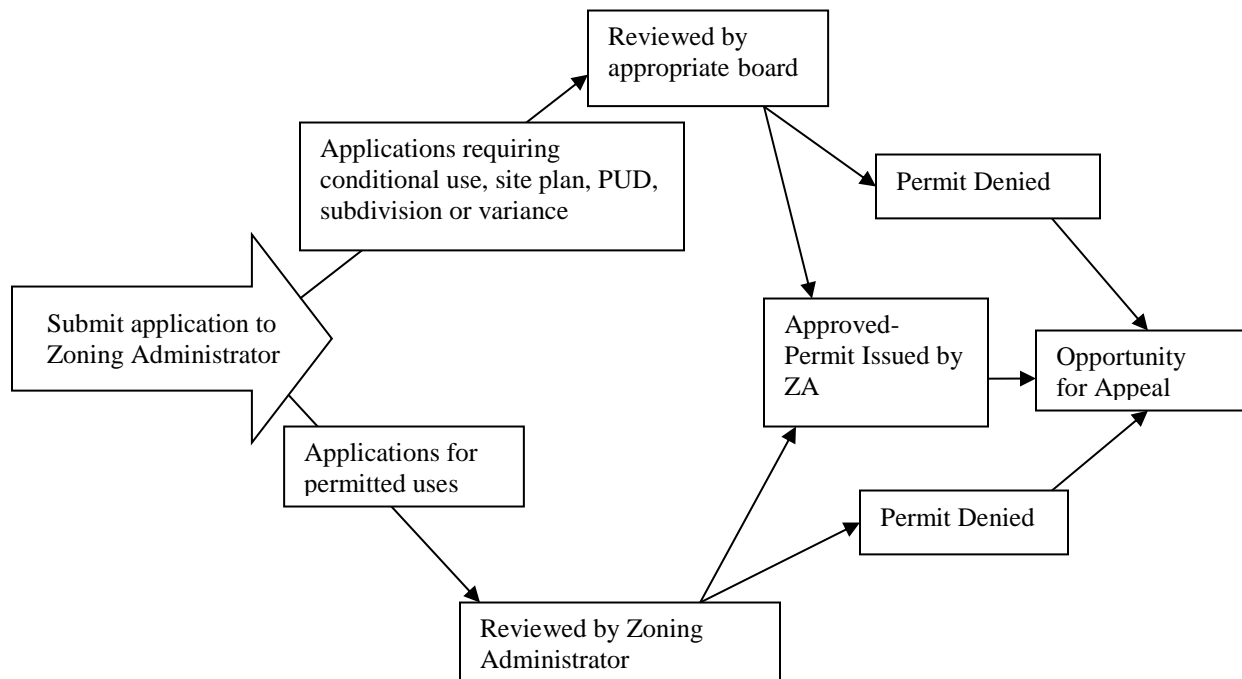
Submit application to Zoning Administrator

Applications requiring conditional use, site plan, PUD, subdivision or variance

Reviewed by appropriate board

Permit Denied

Approved-Permit Issued by ZA

Opportunity for Appeal

Applications for permitted uses

Reviewed by Zoning Administrator

Permit Denied